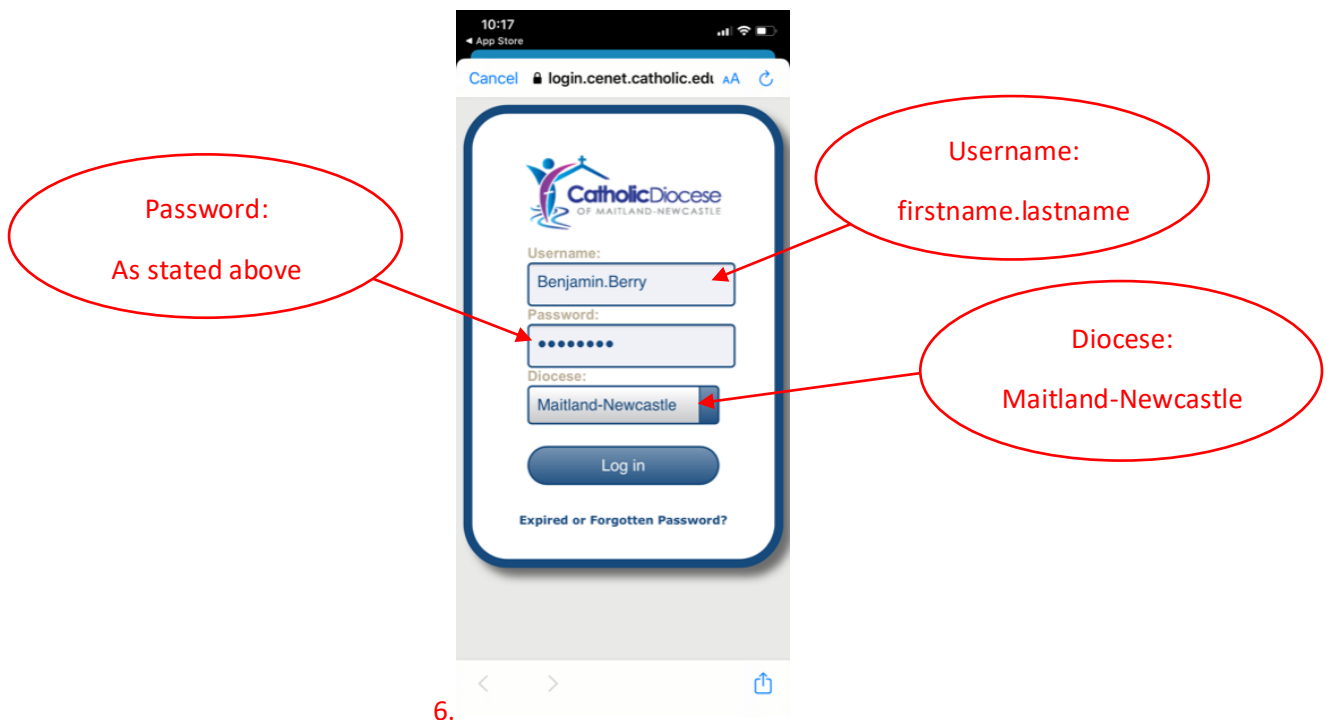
10:17
◄ App Store

Cancel login.cenet.catholic.edu AA

Password:

As stated above

Username:

firstname.lastname

CatholicDiocese
OF MAITLAND-NEWCASTLE

Username:
Benjamin.Berry
Password:
••••••••
Diocese:
Maitland-Newcastle

Diocese:

Maitland-Newcastle

Log in

Expired or Forgotten Password?

6.